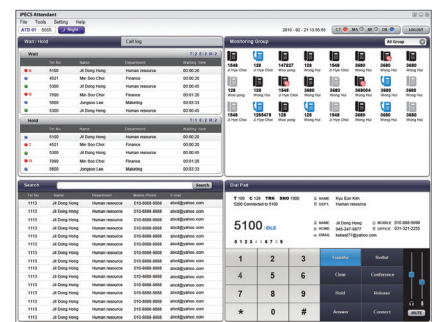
iPECS Attendant

File Tools Setting Help

ATD 01 5555 Night

2010 - 02 - 25 10:55:51

LOGOUT

Wait / Hold

Call log

Wait

1 / 2 / 3 / 4 / 5

| | Tel No. | Name | Department | Waiting time |
|---|---|---|---|---|
| A | 5100 | Jil Dong Hong | Human resource | 00:00:20 |
| | 4521 | Min Soo Choi | Finance | 00:00:20 |
| | 5300 | Jil Dong Hong | Human resource | 00:00:45 |
| | 7890 | Min Soo Choi | Finance | 00:01:20 |
| | 5600 | Jongsoo Lee | Maketing | 00:03:33 |
| | 5300 | Jil Dong Hong | Human resource | 00:00:45 |

Hold

1 / 2 / 3 / 4 / 5

| | Tel No. | Name | Department | Waiting time |
|---|---|---|---|---|
| | 5100 | Jil Dong Hong | Human resource | 00:00:20 |
| T | 4521 | Min Soo Choi | Finance | 00:00:20 |
| | 5300 | Jil Dong Hong | Human resource | 00:00:45 |
| H | 7890 | Min Soo Choi | Finance | 00:01:20 |
| | 5600 | Jongsoo Lee | Maketing | 00:03:33 |

Monitoring Group

All Group

1548 Ji Hye Choi | 128 Ji Hye Choi | 147827 Won yong | 128 Won yong | 1548 Ji Hye Choi | 3680 Shiong Hui | 3680 Shiong Hui | 3680 Shiong Hui

128 Won yong | 128 Won yong | 1548 Ji Hye Choi | 128 Won yong | 1548 Ji Hye Choi | 360004 Shiong Hui | 3680 Shiong Hui | 3680 Shiong Hui

128 Won yong | 1255478 Ji Hye Choi | 128 Won yong | 128 Won yong | 1548 Ji Hye Choi | 3680 Shiong Hui | 3680 Shiong Hui | 3680 Shiong Hui

Search

Search

| Tel No. | Name | Department | Mobile Phone | E-mail |
|---|---|---|---|---|
| 1113 | Jil Dong Hong | Human resource | 010-8888-8888 | abcd@yahoo.com |
| 1113 | Jil Dong Hong | Human resource | 010-8888-8888 | abcd@yahoo.com |
| 1113 | Jil Dong Hong | Human resource | 010-8888-8888 | abcd@yahoo.com |
| 1113 | Jil Dong Hong | Human resource | 010-8888-8888 | abcd@yahoo.com |
| 1113 | Jil Dong Hong | Human resource | 010-8888-8888 | abcd@yahoo.com |
| 1113 | Jil Dong Hong | Human resource | 010-8888-8888 | abcd@yahoo.com |
| 1113 | Jil Dong Hong | Human resource | 010-8888-8888 | abcd@yahoo.com |
| 1113 | Jil Dong Hong | Human resource | 010-8888-8888 | abcd@yahoo.com |
| 1113 | Jil Dong Hong | Human resource | 010-8888-8888 | abcd@yahoo.com |
| 1113 | Jil Dong Hong | Human resource | 010-8888-8888 | abcd@yahoo.com |
| 1113 | Jil Dong Hong | Human resource | 010-8888-8888 | abcd@yahoo.com |
| 1113 | Jil Dong Hong | Human resource | 010-8888-8888 | abcd@yahoo.com |
| 1113 | Jil Dong Hong | Human resource | 010-8888-8888 | abcd@yahoo.com |

Dial Pad

T 100 C 128 TRK SMO 1000
5200 Connected to 5100

NAME Kyo Eun Kim
DEPT. Human resource

5100 IDLE

0 1 2 3 4 5 6 7 8 9

NAME Jil Dong Hong
HOME 345-347-6877
EMAIL kalesd77@yahoo.com

MOBILE 010-888-8888
OFFICE 031-321-2255

1 2 3
4 5 6
7 8 9
* 0 #

Transfer Redial
Clear Conference
Hold Release
Answer Connect

MUTE